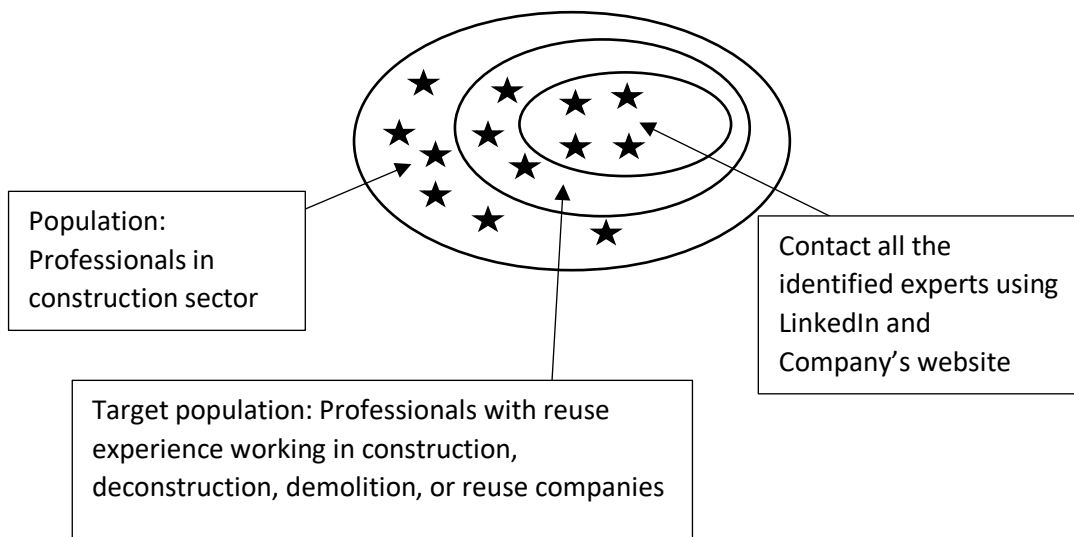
Population: Professionals in construction sector

Contact all the identified experts using LinkedIn and Company's website

Target population: Professionals with reuse experience working in construction, deconstruction, demolition, or reuse companies